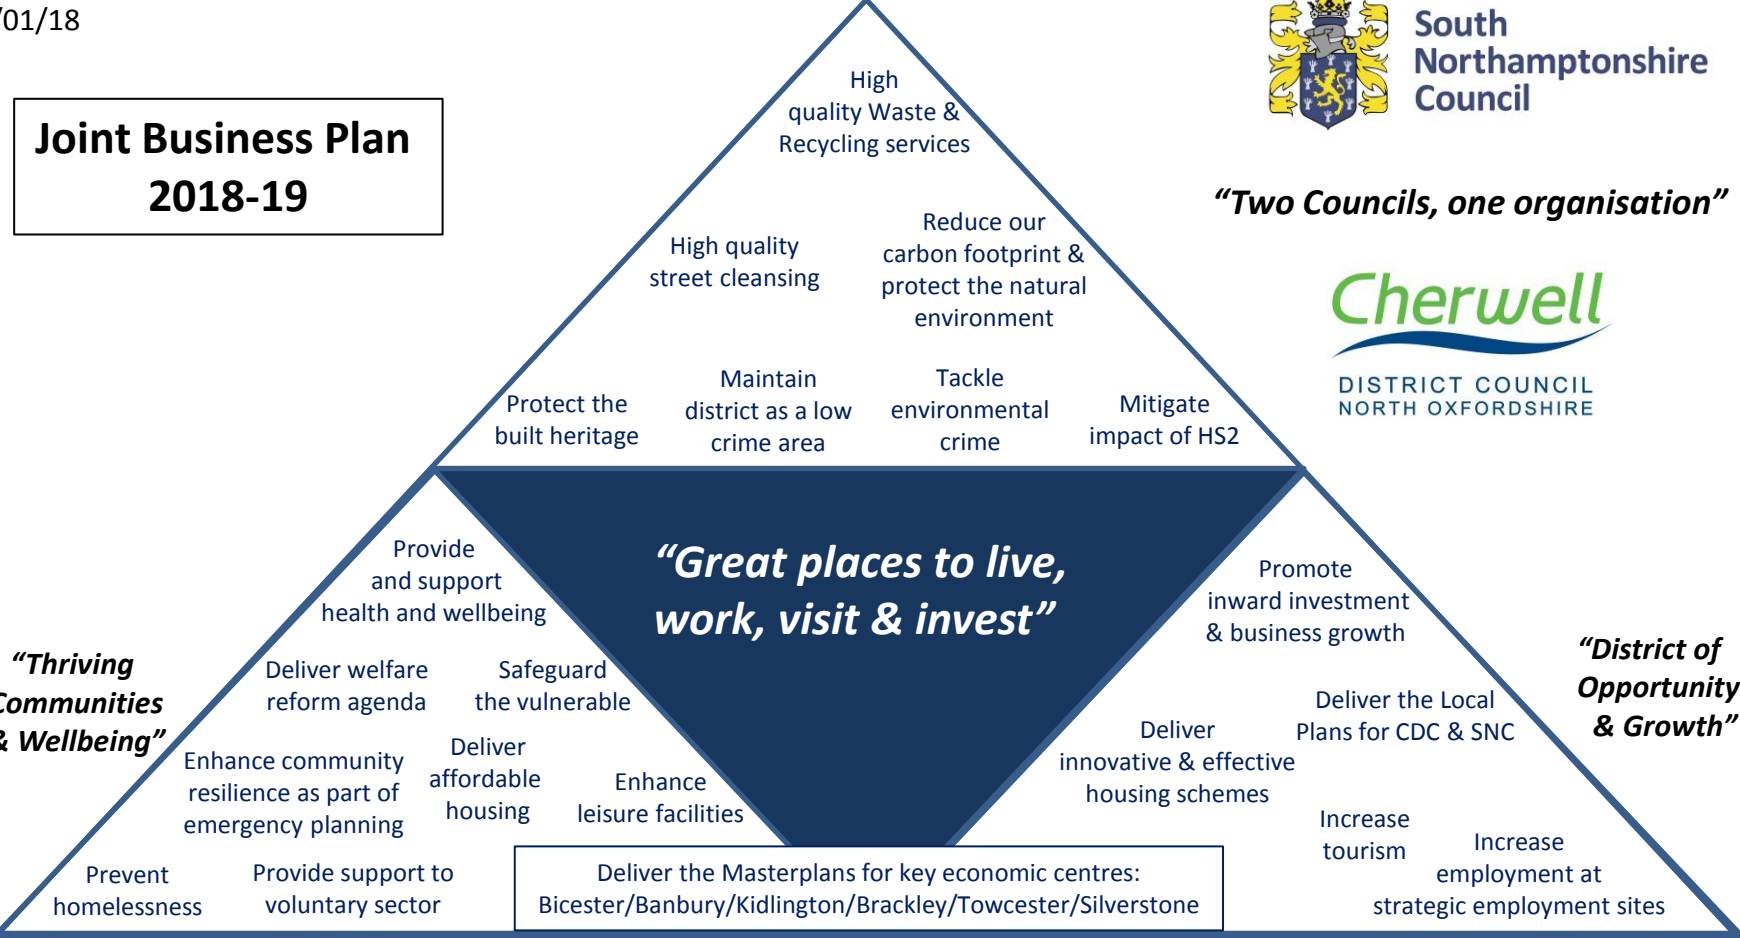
/01/18

Joint Business Plan 2018-19

South Northamptonshire Council

"Two Councils, one organisation"

Cherwell
DISTRICT COUNCIL
NORTH OXFORDSHIRE

High quality Waste & Recycling services

High quality street cleansing

Reduce our carbon footprint & protect the natural environment

Protect the built heritage

Maintain district as a low crime area

Tackle environmental crime

Mitigate impact of HS2

"Great places to live, work, visit & invest"

"Thriving Communities & Wellbeing"

Provide and support health and wellbeing

Deliver welfare reform agenda

Safeguard the vulnerable

Enhance community resilience as part of emergency planning

Deliver affordable housing

Enhance leisure facilities

Prevent homelessness

Provide support to voluntary sector

Deliver the Masterplans for key economic centres: Bicester/Banbury/Kidlington/Brackley/Towcester/Silverstone

"District of Opportunity & Growth"

Promote inward investment & business growth

Deliver the Local Plans for CDC & SNC

Deliver innovative & effective housing schemes

Increase tourism

Increase employment at strategic employment sites